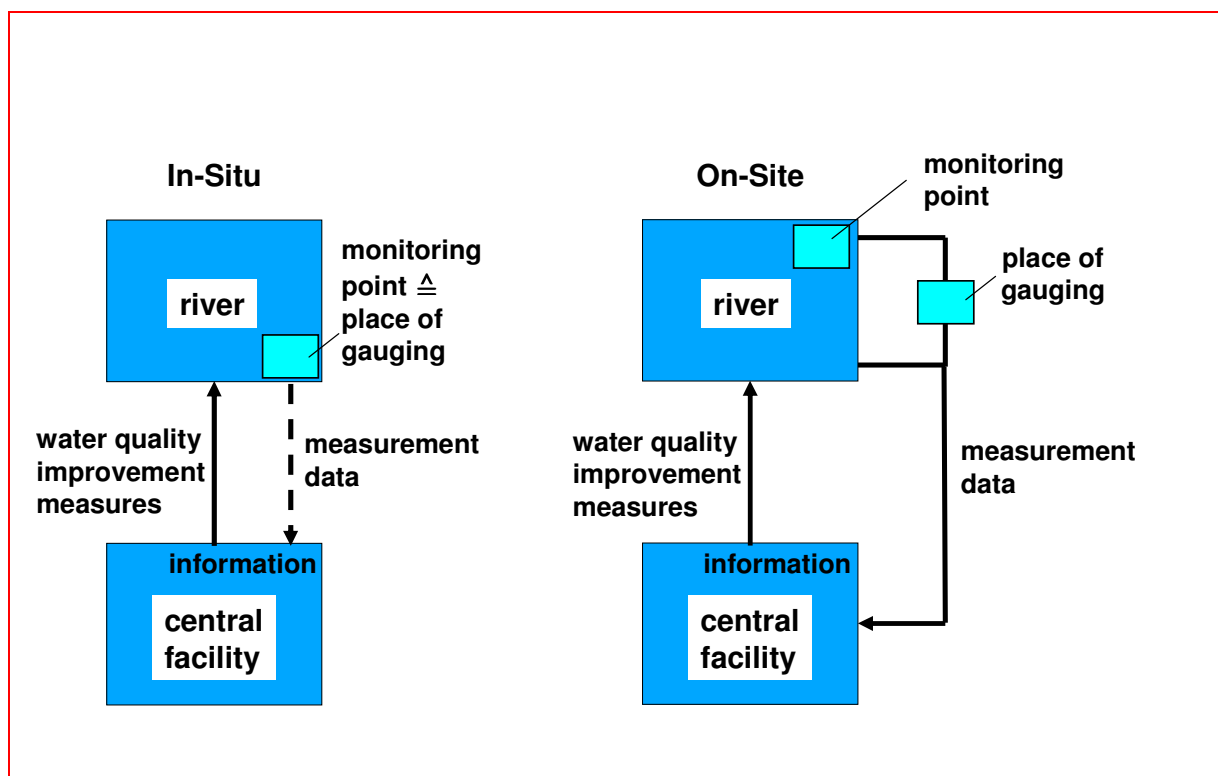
In-Situ

monitoring point $\triangleq$ place of gauging

river

water quality improvement measures

measurement data

information

central facility

On-Site

monitoring point

place of gauging

river

water quality improvement measures

measurement data

information

central facility